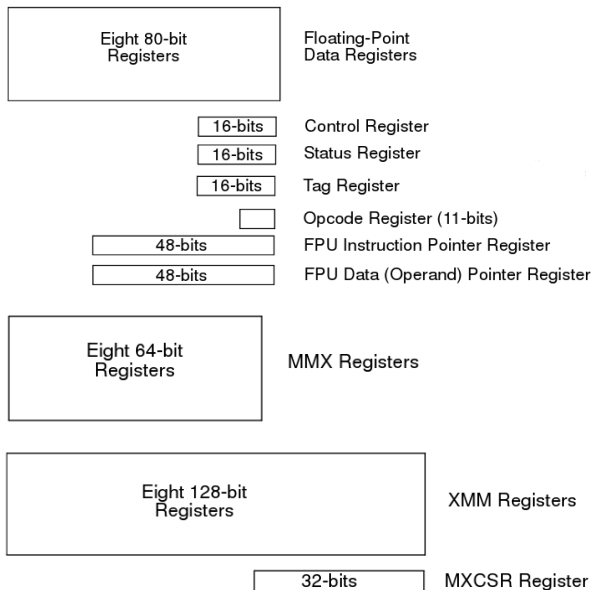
Eight 80-bit Registers

Floating-Point Data Registers

16-bits
Control Register

16-bits
Status Register

16-bits
Tag Register

Opcode Register (11-bits)

48-bits
FPU Instruction Pointer Register

48-bits
FPU Data (Operand) Pointer Register

Eight 64-bit Registers

MMX Registers

Eight 128-bit Registers

XMM Registers

32-bits
MXCSR Register